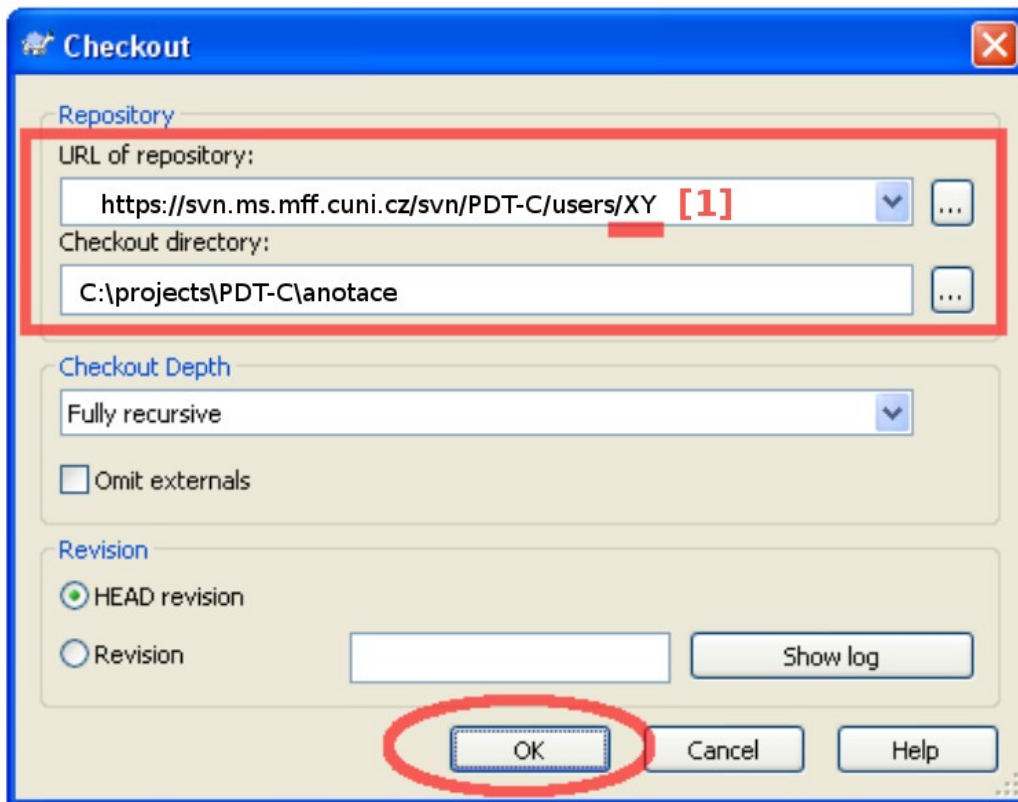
Checkout

Repository

URL of repository:

https://svn.ms.mff.cuni.cz/svn/PDT-C/users/XY [1]

...

Checkout directory:

C:\projects\PDT-C\anotace

...

Checkout Depth

Fully recursive

Omit externals

Revision

HEAD revision

Revision

Show log

OK

Cancel

Help